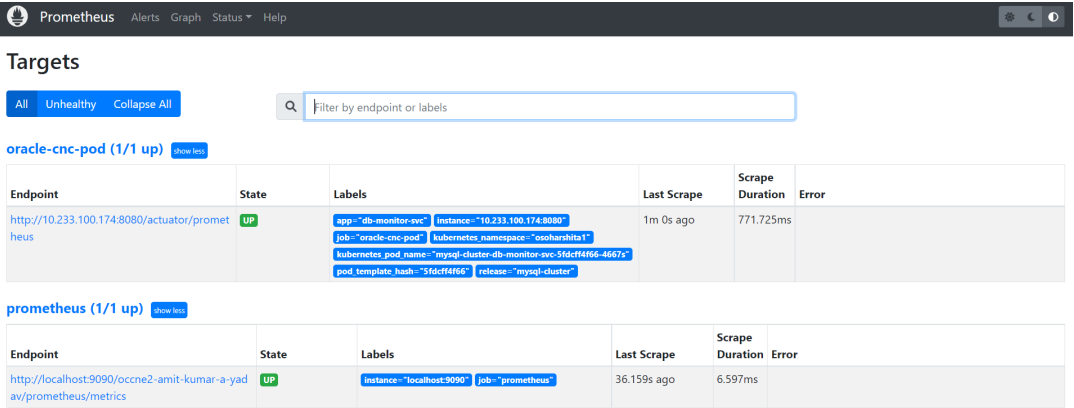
Prometheus Alerts Graph Status Help

Targets

All Unhealthy Collapse All

Filter by endpoint or labels

oracle-cnc-pod (1/1 up) show less

| Endpoint | State | Labels | Last Scrape | Scrape Duration | Error |
|---|---|---|---|---|---|
| http://10.233.100.174:8080/actuator/prometheus | UP | app="db-monitor-svc" instance="10.233.100.174:8080" job="oracle-cnc-pod" kubernetes_namespace="osoharshita1" kubernetes_pod_name="mysql-cluster-db-monitor-svc-5fdcff4f66-4667s" pod_template_hash="5fdcff4f66" release="mysql-cluster" | 1m 0s ago | 771.725ms | |

prometheus (1/1 up) show less

| Endpoint | State | Labels | Last Scrape | Scrape Duration | Error |
|---|---|---|---|---|---|
| http://localhost:9090/occne2-amit-kumar-a-yadav/prometheus/metrics | UP | instance="localhost:9090" job="prometheus" | 36.159s ago | 6.597ms | |